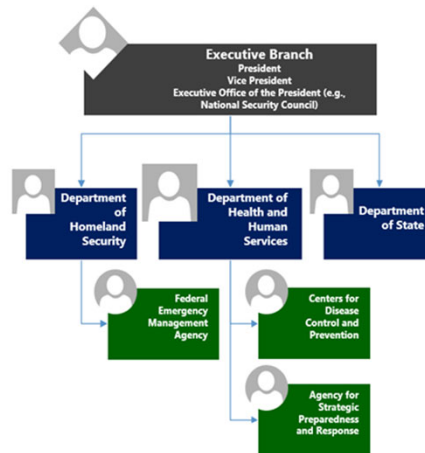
Executive Branch
President
Vice President
Executive Office of the President (e.g., National Security Council)

Department of Homeland Security

Department of Health and Human Services

Department of State

Federal Emergency Management Agency

Centers for Disease Control and Prevention

Agency for Strategic Preparedness and Response